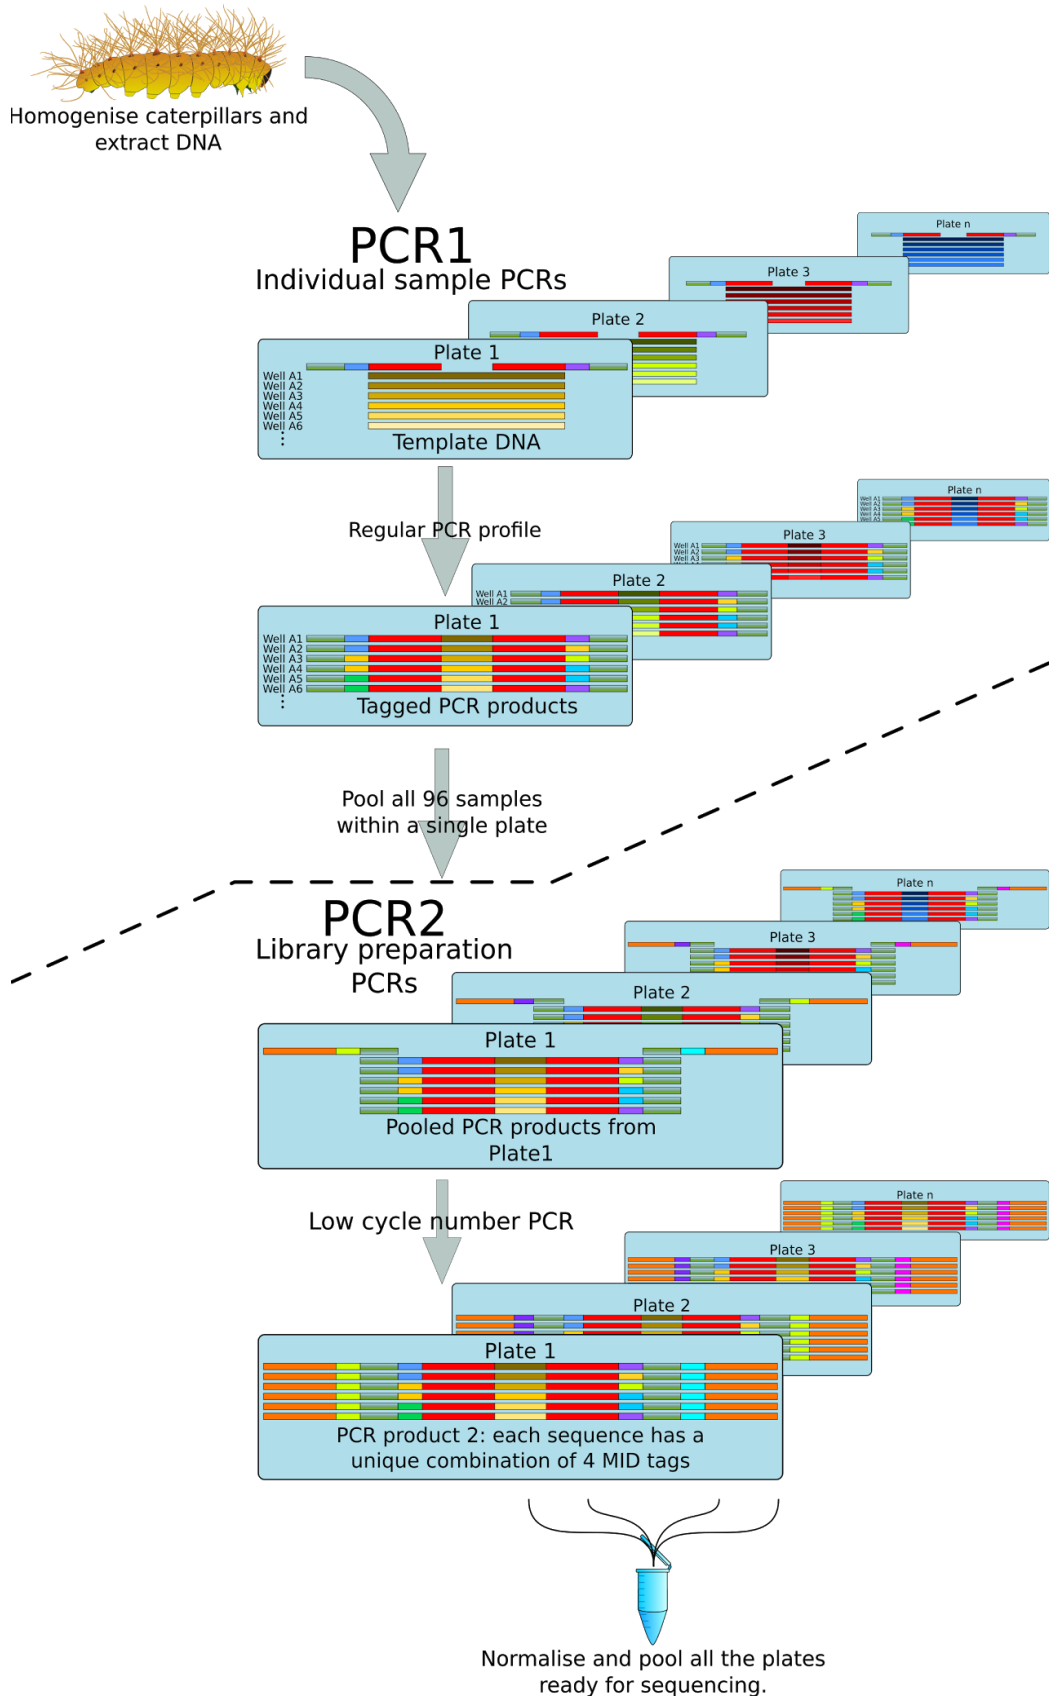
Homogenise caterpillars and extract DNA

PCR1
Individual sample PCRs

Plate n

Plate 3

Plate 2

Plate 1

Well A1
Well A2
Well A3
Well A4
Well A5
Well A6
⋮

Template DNA

Regular PCR profile

Plate n
Well A1
Well A2
Well A3
Well A4
Well A5

Plate 3
Well A1
Well A2
Well A3

Plate 2
Well A1
Well A2

Plate 1
Well A1
Well A2
Well A3
Well A4
Well A5
Well A6
⋮

Tagged PCR products

Pool all 96 samples within a single plate

PCR2
Library preparation PCRs

Plate n

Plate 3

Plate 2

Plate 1

Pooled PCR products from Plate1

Low cycle number PCR

Plate n

Plate 3

Plate 2

Plate 1

PCR product 2: each sequence has a unique combination of 4 MID tags

Normalise and pool all the plates ready for sequencing.